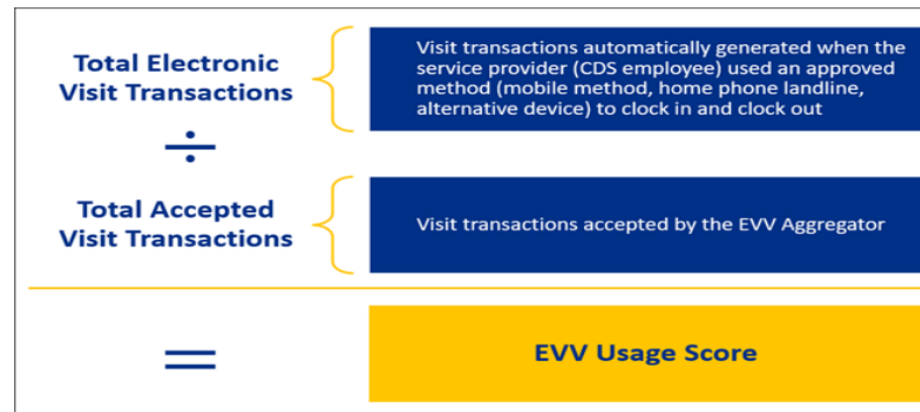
Total Electronic Visit Transactions

Visit transactions automatically generated when the service provider (CDS employee) used an approved method (mobile method, home phone landline, alternative device) to clock in and clock out

$\div$

Total Accepted Visit Transactions

Visit transactions accepted by the EVV Aggregator

$=$

EVV Usage Score